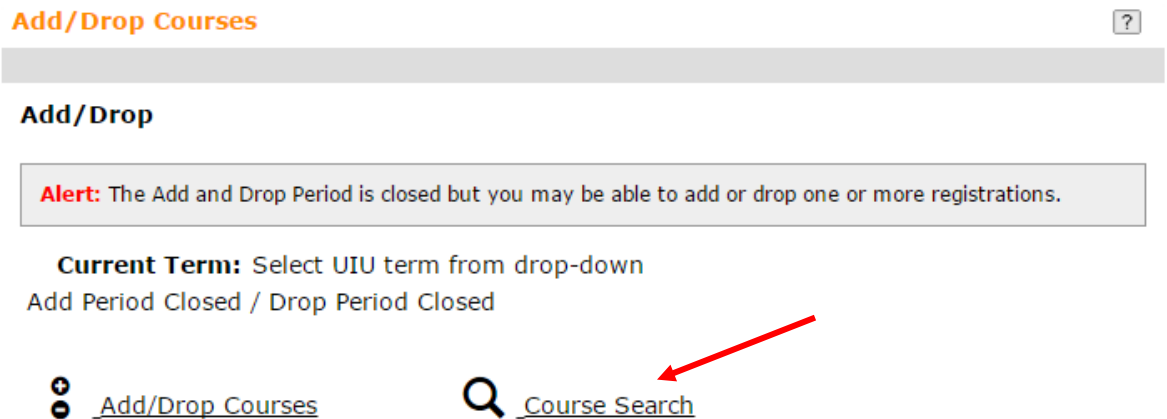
Add/Drop Courses

?

Add/Drop

Alert: The Add and Drop Period is closed but you may be able to add or drop one or more registrations.

Current Term: Select UIU term from drop-down
Add Period Closed / Drop Period Closed

Add/Drop Courses

Course Search